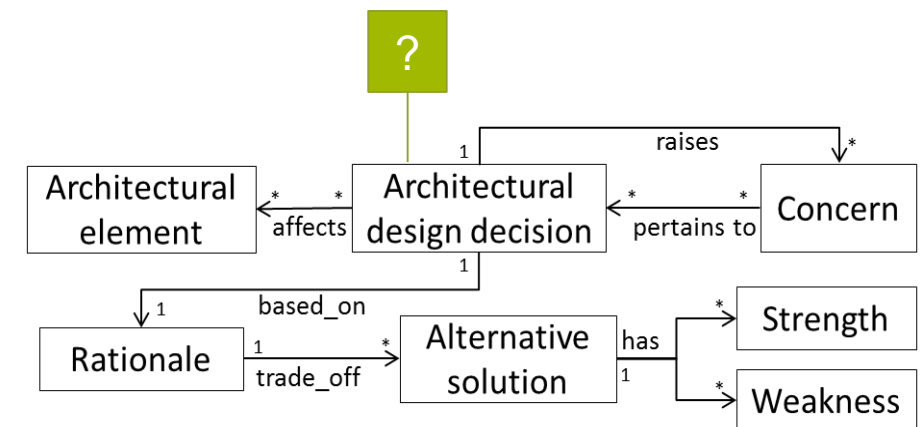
?

1

raises

*

Architectural element

*

*

affects

Architectural design decision

*

*

pertains to

Concern

1

based_on

1

Rationale

1

trade_off

*

Alternative solution

has

1

*

Strength

*

Weakness